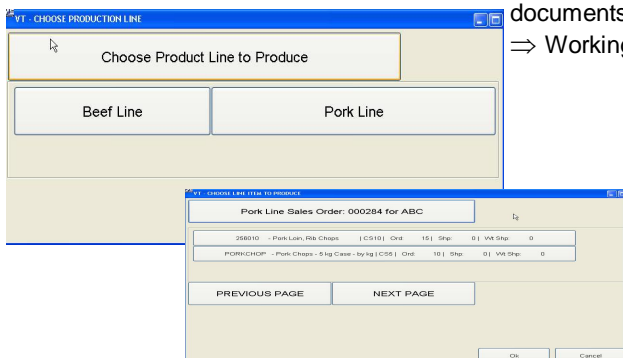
VT - CHOOSE PRODUCTION LINE

Choose Product Line to Produce

Beef Line

Pork Line

documents

⇒ Working

VT - CHOOSE LINE ITEM TO PRODUCE

Pork Line Sales Order: 000284 for ABC

256010 - Pork Loin, Rib Chops | CS10 | Ord: 15 | Shp: 0 | Wt Shp: 0

PORKCHOP - Pork Chops - 5 kg Case - by kg | CS5 | Ord: 10 | Shp: 0 | Wt Shp: 0

PREVIOUS PAGE

NEXT PAGE

Ok

Cancel